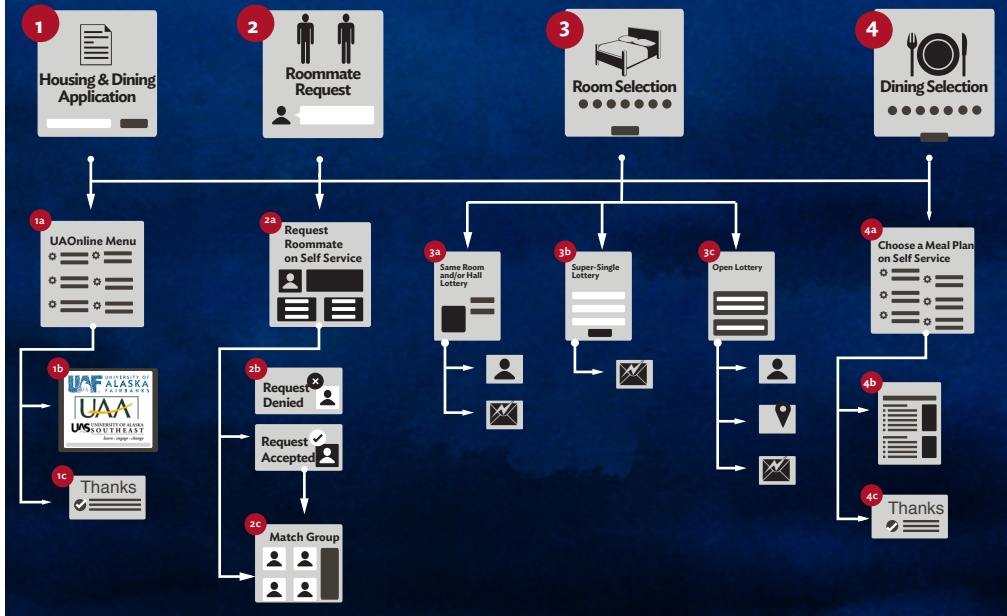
1
Housing & Dining Application

2
Roommate Request

3
Room Selection

4
Dining Selection

1a
UAOnline Menu

1b
UAF UNIVERSITY OF ALASKA FAIRBANKS
UAA
UAS UNIVERSITY OF ALASKA SOUTHEAST
learn · engage · change

1c
Thanks

2a
Request Roommate on Self Service

2b
Request Denied

Request Accepted

2c
Match Group

3a
Same Room and/or Hall Lottery

3b
Super-Single Lottery

3c
Open Lottery

4a
Choose a Meal Plan on Self Service

4b

4c
Thanks